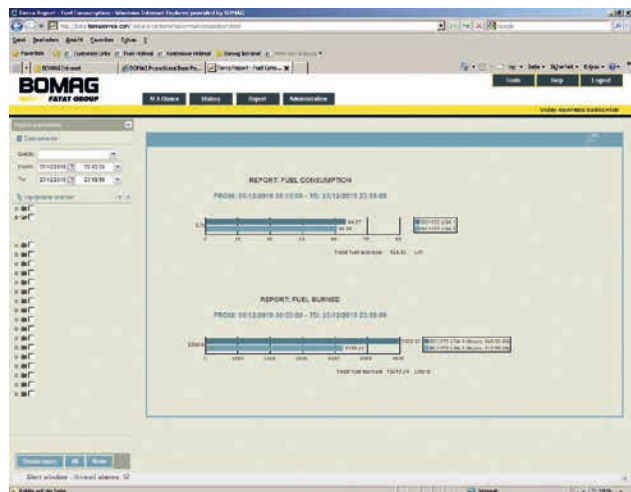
Fleet Report - Fuel Consumption - Windows Internet Explorer provided by BOMAG

BOMAG
FAYAT GROUP

At A Glance | History | Report | Administration

Tools | Help | Logout

REPORT: FUEL CONSUMPTION

FROM: 03/12/2010 00:00:00 - TO: 23/12/2010 23:59:59

Total fuel average: 124.61 L/h

REPORT: FUEL BURNED

FROM: 03/12/2010 00:00:00 - TO: 23/12/2010 23:59:59

Total fuel burned: 14313.74 Liters

Consumption

From: 03/12/2010 00:00:00

To: 23/12/2010 23:59:59

Alert window - Unread alarms: 52